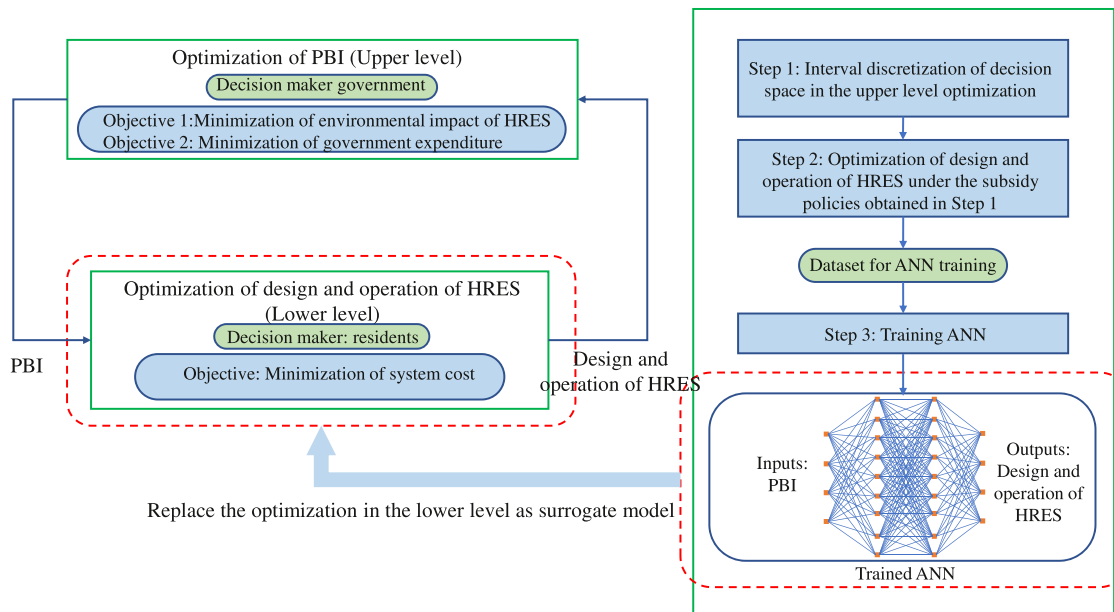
Optimization of PBI (Upper level)

Decision maker government

Objective 1:Minimization of environmental impact of HRES
Objective 2: Minimization of government expenditure

Optimization of design and operation of HRES (Lower level)

Decision maker: residents

Objective: Minimization of system cost

PBI

Design and operation of HRES

Replace the optimization in the lower level as surrogate model

Step 1: Interval discretization of decision space in the upper level optimization

Step 2: Optimization of design and operation of HRES under the subsidy policies obtained in Step 1

Dataset for ANN training

Step 3: Training ANN

Inputs: PBI

Outputs: Design and operation of HRES

Trained ANN